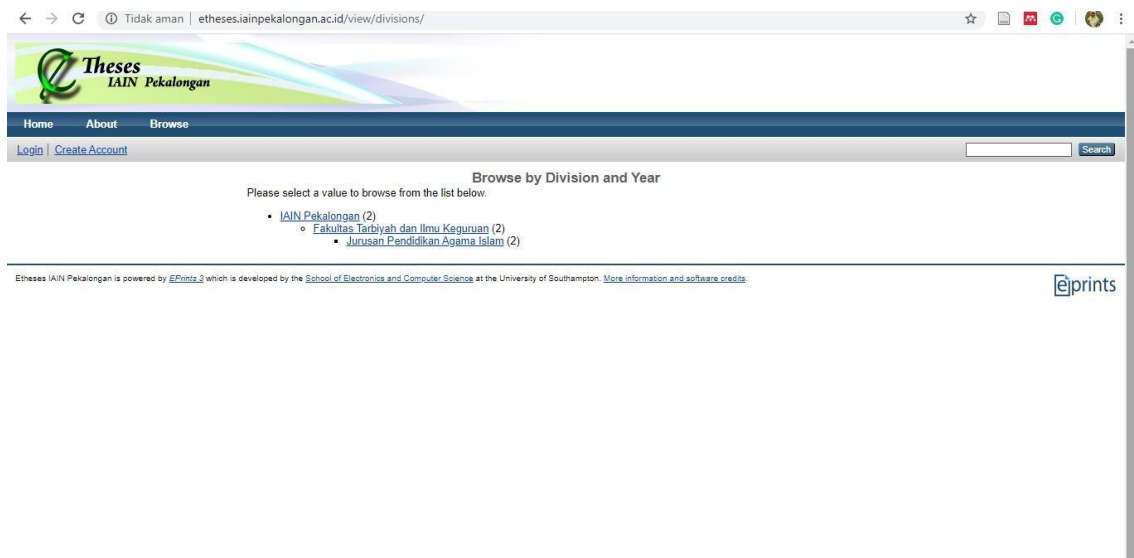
Tidak aman | etheses.iainpekalongan.ac.id/view/divisions/

Theses
IAIN Pekalongan

Home About Browse

Login | Create Account

Search

Browse by Division and Year

Please select a value to browse from the list below.

- IAIN Pekalongan (2)
  - Fakultas Tarbiyah dan Ilmu Keguruan (2)
    - Jurusan Pendidikan Agama Islam (2)

Etheses IAIN Pekalongan is powered by EPrints 3 which is developed by the School of Electronics and Computer Science at the University of Southampton. More information and software credits.

eprints